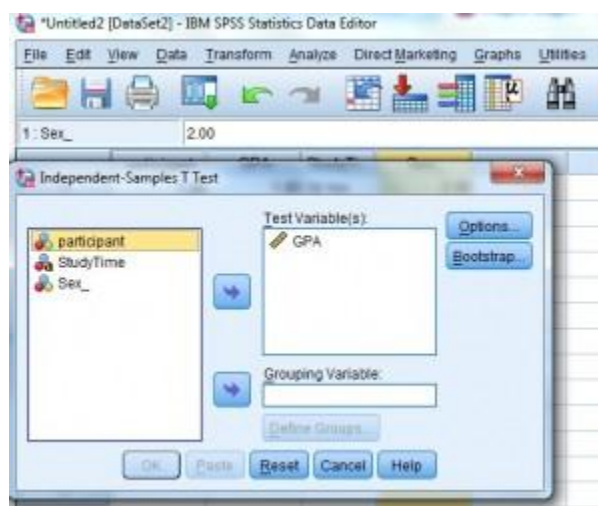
*Untitled2 [DataSet2] - IBM SPSS Statistics Data Editor

File Edit View Data Transform Analyze Direct Marketing Graphs Utilities

1 : Sex_ 2.00

Independent-Samples T Test

participant
StudyTime
Sex_

Test Variable(s):
GPA

Options...
Bootstrap...

Grouping Variable:

Define Groups...

OK Paste Reset Cancel Help